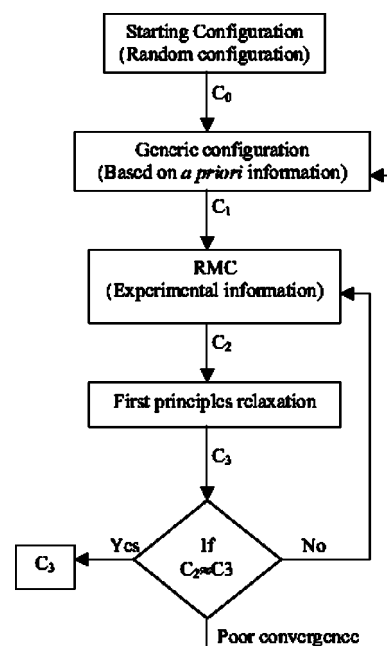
Starting Configuration
(Random configuration)

$C_0$

Generic configuration
(Based on *a priori* information)

$C_1$

RMC
(Experimental information)

$C_2$

First principles relaxation

$C_3$

If
$C_2 \approx C3$

Yes

No

$C_3$

Poor convergence